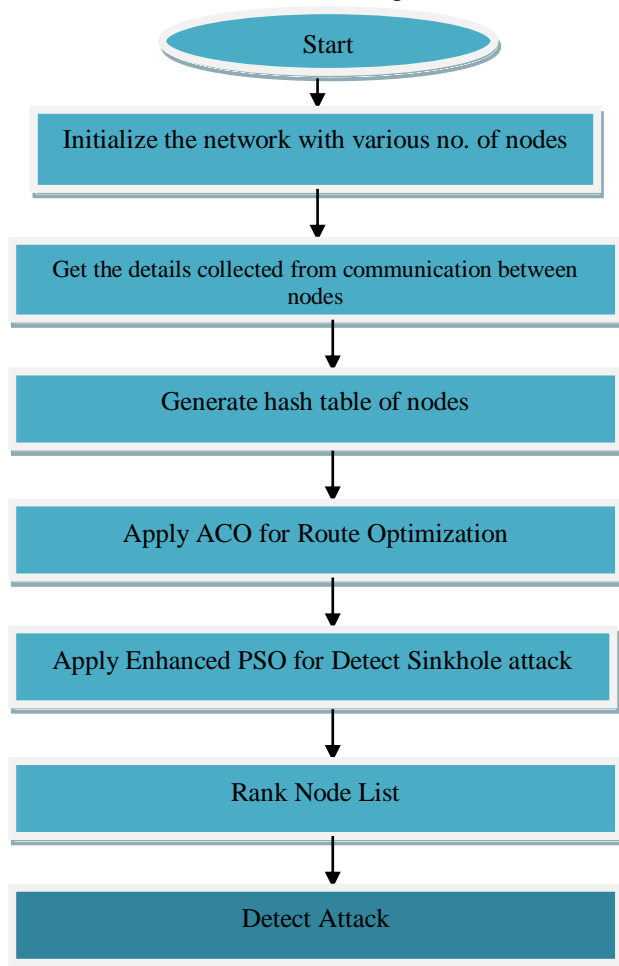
Start

Initialize the network with various no. of nodes

Get the details collected from communication between nodes

Generate hash table of nodes

Apply ACO for Route Optimization

Apply Enhanced PSO for Detect Sinkhole attack

Rank Node List

Detect Attack